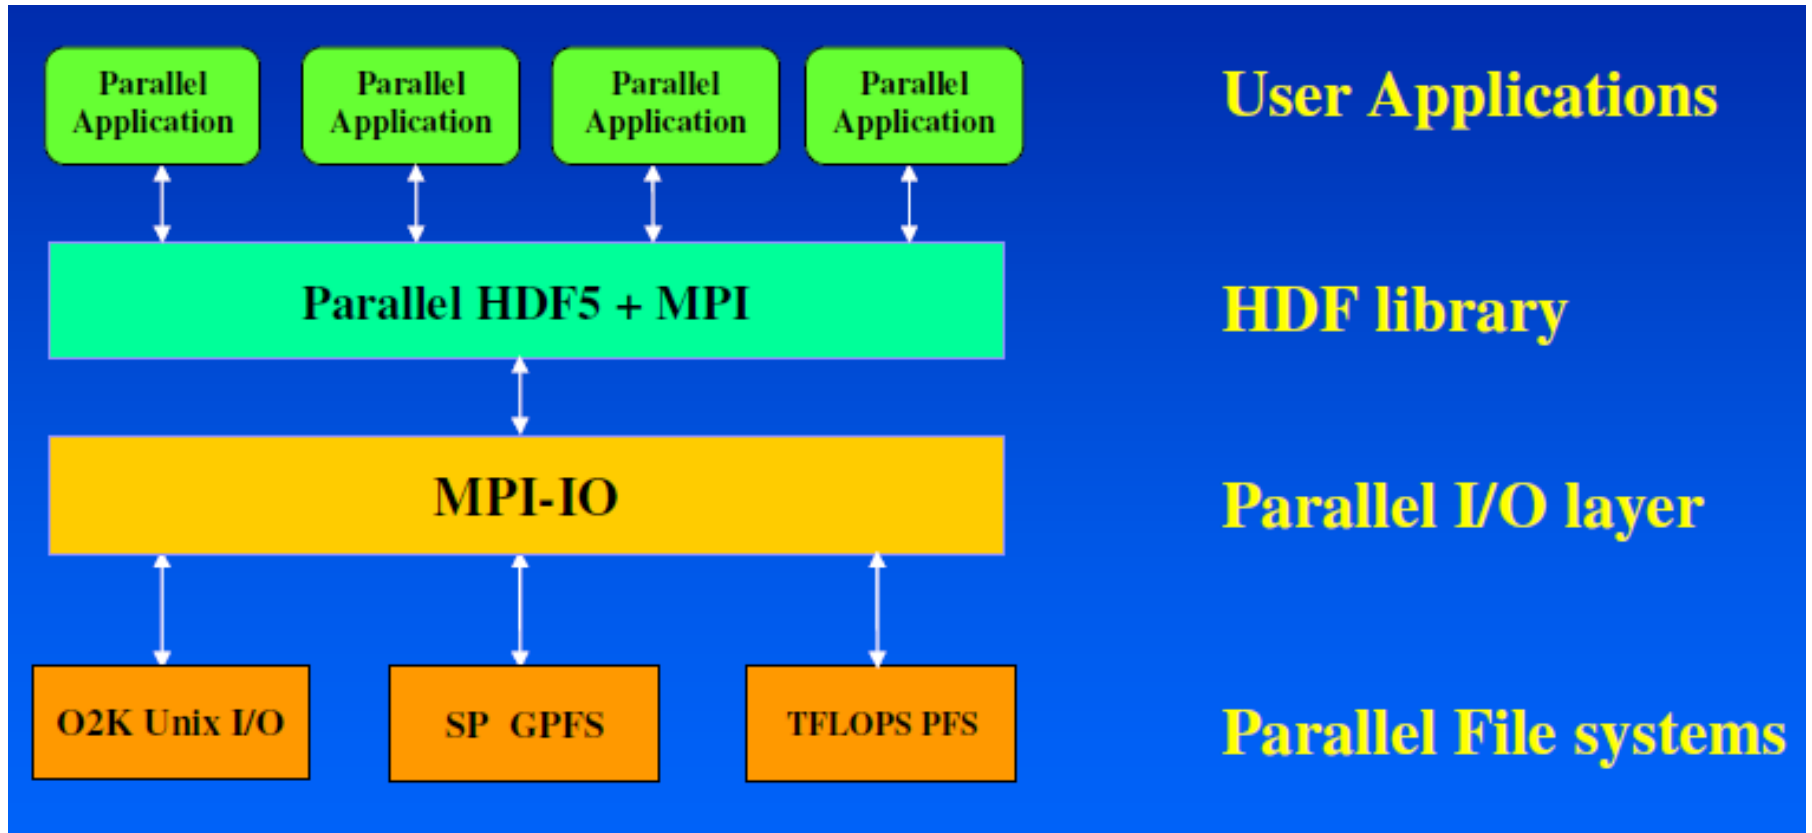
Parallel Application

Parallel Application

Parallel Application

Parallel Application

User Applications

Parallel HDF5 + MPI

HDF library

MPI-IO

Parallel I/O layer

O2K Unix I/O

SP GPFS

TFLOPS PFS

Parallel File systems